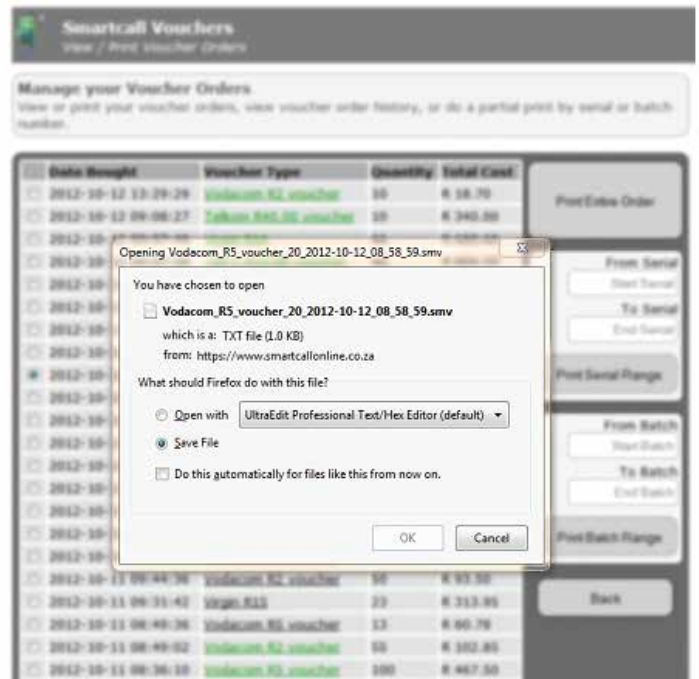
Smartcall Vouchers
View / Print Voucher Orders

Manage your Voucher Orders
View or print your voucher orders, view voucher order history, or do a partial print by serial or batch number.

| | Date Bought | Voucher Type | Quantity | Total Cost |
|---|---|---|---|---|
| | 2012-10-12 13:29:29 | Vodacom R2 voucher | 10 | R 18.70 |
| | 2012-10-12 09:08:27 | Telkom R45.00 voucher | 10 | R 340.00 |
| | 2012-10-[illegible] | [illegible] | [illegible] | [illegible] |
| | 2012-10-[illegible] | | | |
| | 2012-10-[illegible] | | | |
| | 2012-10-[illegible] | | | |
| | 2012-10-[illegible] | | | |
| | 2012-10-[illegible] | | | |
| | 2012-10-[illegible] | | | |
| | 2012-10-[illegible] | | | |
| | 2012-10-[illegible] | | | |
| | 2012-10-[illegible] | | | |
| | 2012-10-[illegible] | | | |
| | 2012-10-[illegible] | | | |
| | 2012-10-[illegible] | | | |
| | 2012-10-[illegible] | | | |
| | 2012-10-11 09:44:36 | Vodacom R2 voucher | 50 | R 93.50 |
| | 2012-10-11 09:31:42 | Virgin R15 | 23 | R 313.95 |
| | 2012-10-11 08:49:36 | Vodacom R5 voucher | 13 | R 60.78 |
| | 2012-10-11 08:49:02 | Vodacom R5 voucher | 55 | R 102.85 |
| | 2012-10-11 08:36:10 | Vodacom R5 voucher | 100 | R 467.50 |

Print Entire Order

From Serial
Start Serial
To Serial
End Serial
Print Serial Range

From Batch
Start Batch
To Batch
End Batch
Print Batch Range

Back

Opening Vodacom_R5_voucher_20_2012-10-12_08_58_59.smv

You have chosen to open
Vodacom_R5_voucher_20_2012-10-12_08_58_59.smv
which is a: TXT file (1.0 KB)
from: https://www.smartcallonline.co.za

What should Firefox do with this file?
Open with UltraEdit Professional Text/Hex Editor (default)
Save File
Do this automatically for files like this from now on.

OK Cancel